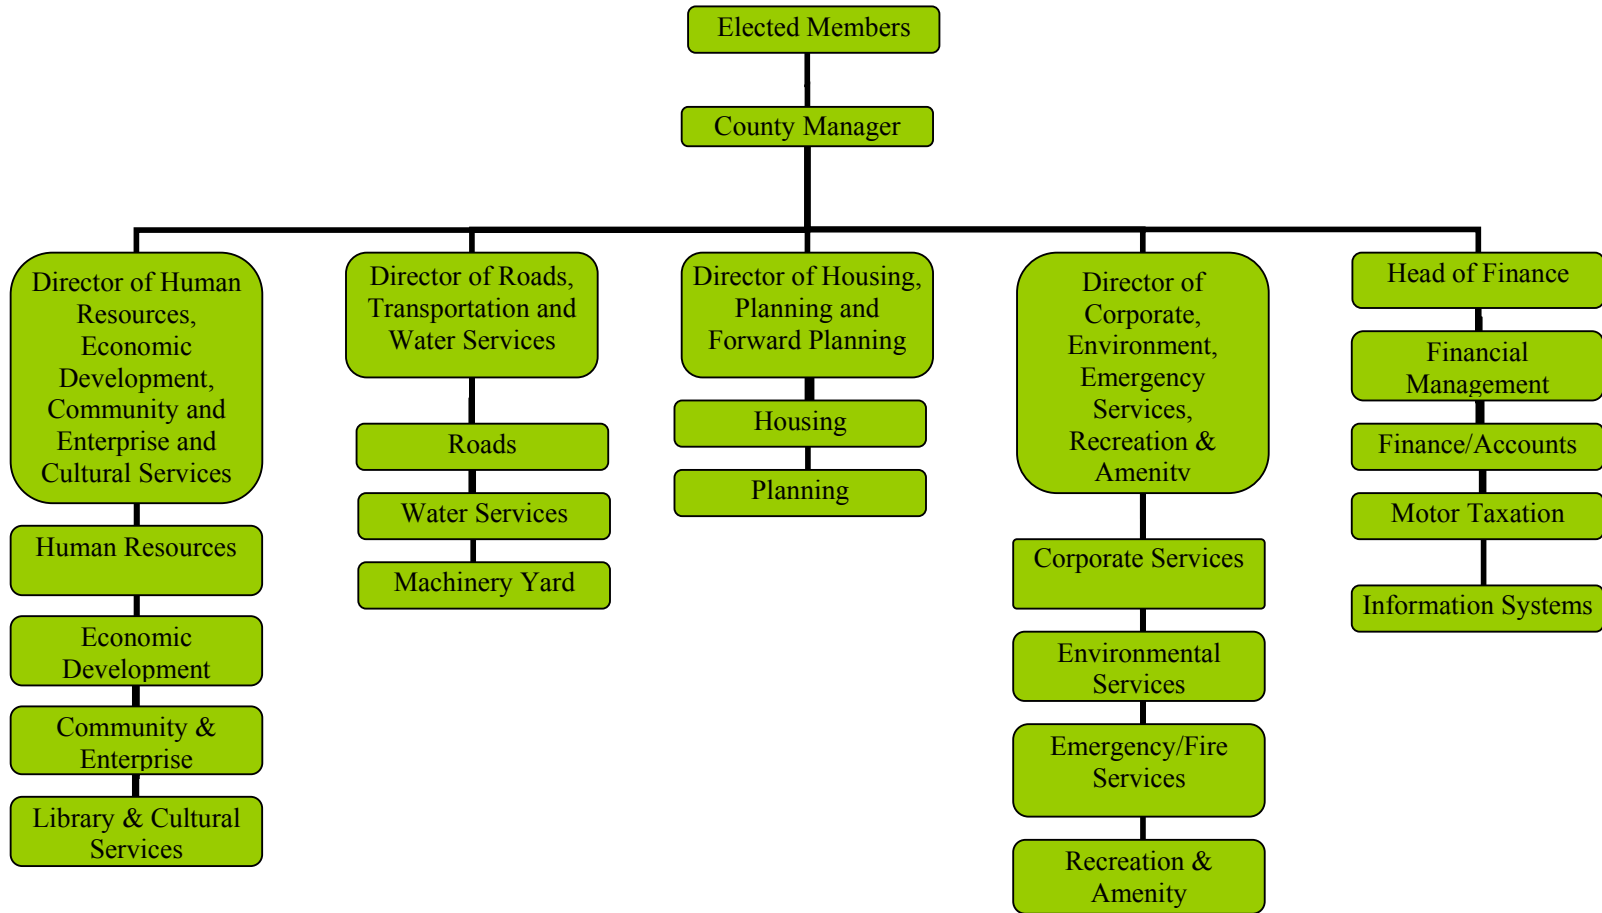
Elected Members

County Manager

Director of Human Resources, Economic Development, Community and Enterprise and Cultural Services

Human Resources

Economic Development

Community & Enterprise

Library & Cultural Services

Director of Roads, Transportation and Water Services

Roads

Water Services

Machinery Yard

Director of Housing, Planning and Forward Planning

Housing

Planning

Director of Corporate, Environment, Emergency Services, Recreation & Amenitv

Corporate Services

Environmental Services

Emergency/Fire Services

Recreation & Amenity

Head of Finance

Financial Management

Finance/Accounts

Motor Taxation

Information Systems